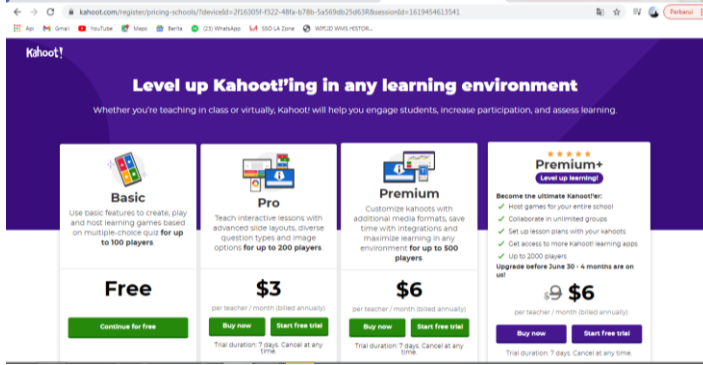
kahoot.com/register/pricing-schools/?deviceId=2f16305f-f322-48fa-b78b-5a569db25d63R&sessionId=1619454613541

Perbarui

Apl Gmail YouTube Maps Berita (23) WhatsApp SSO LA Zone WIFI.ID WMS HISTOR...

Kahoot!

Level up Kahoot!'ing in any learning environment

Whether you're teaching in class or virtually, Kahoot! will help you engage students, increase participation, and assess learning.

Basic

Use basic features to create, play and host learning games based on multiple-choice quiz for up to 100 players.

Free

Continue for free

Pro

Teach interactive lessons with advanced slide layouts, diverse question types and image options for up to 200 players.

$3

per teacher / month (billed annually)

Buy now Start free trial

Trial duration: 7 days. Cancel at any time.

Premium

Customize kahoots with additional media formats, save time with integrations and maximize learning in any environment for up to 500 players.

$6

per teacher / month (billed annually)

Buy now Start free trial

Trial duration: 7 days. Cancel at any time.

Premium+

Level up learning!

Become the ultimate Kahoot!'er:

Host games for your entire school

Collaborate in unlimited groups

Set up lesson plans with your kahoots

Get access to more Kahoot! learning apps

Up to 2000 players

Upgrade before June 30 - 4 months are on us!

$9 $6

per teacher / month (billed annually)

Buy now Start free trial

Trial duration: 7 days. Cancel at any time.